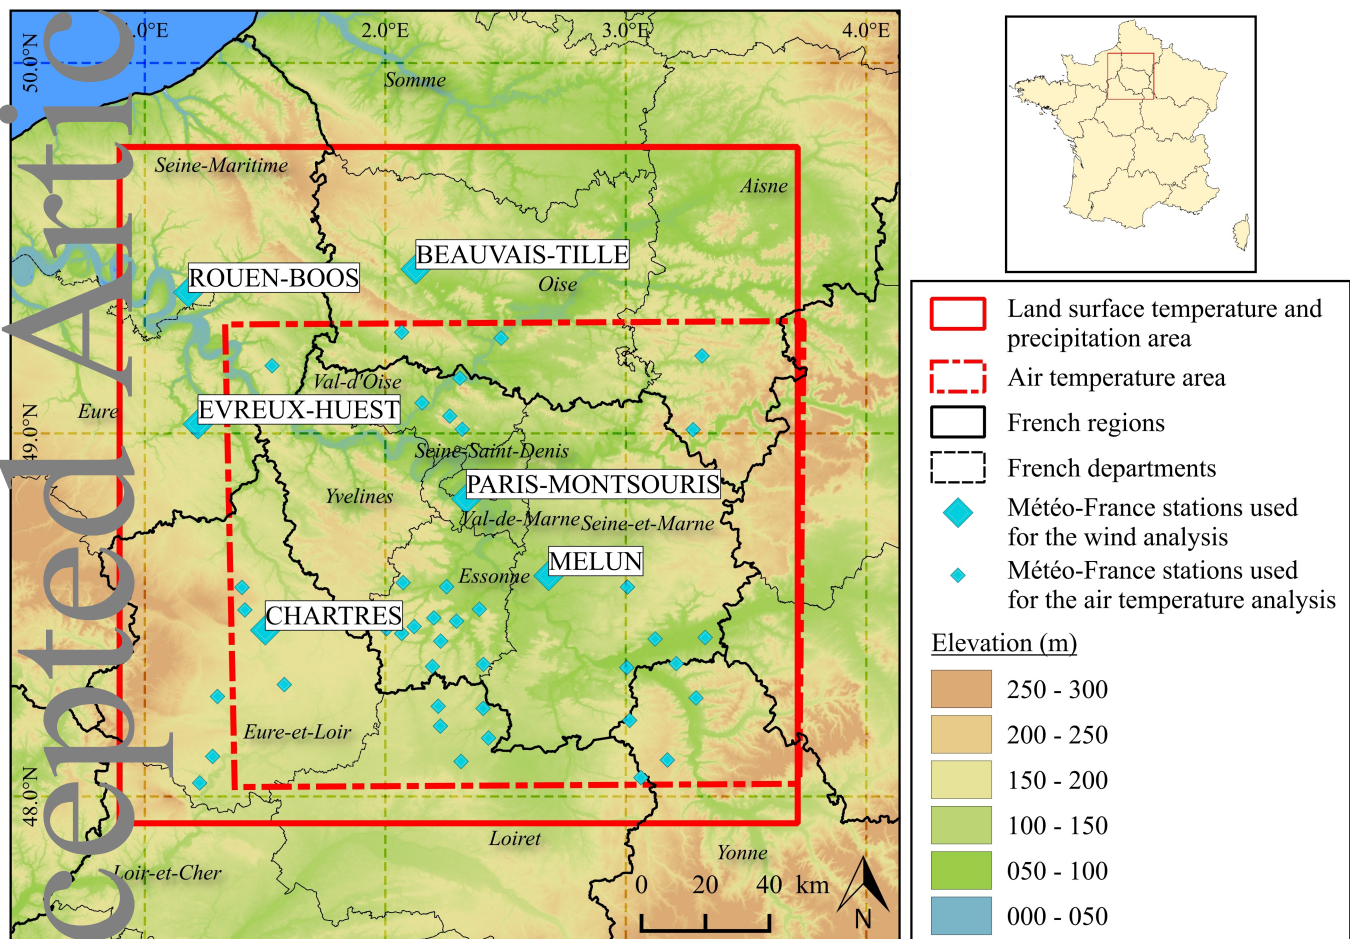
cepted Artic

1.0°E 2.0°E 3.0°E 4.0°E

50.0°N 49.0°N 48.0°N

Somme

Seine-Maritime

Aisne

BEAUVAIS-TILLE

ROUEN-BOOS

Oise

Val-d'Oise

Eure

EVREUX-HUEST

Seine-Saint-Denis

PARIS-MONTSOURIS

Yvelines

Val-de-Marne

Seine-et-Marne

MELUN

Essonne

CHARTRES

Eure-et-Loir

Loiret

Yonne

Loir-et-Cher

0 20 40 km

N

Land surface temperature and precipitation area

Air temperature area

French regions

French departments

Météo-France stations used for the wind analysis

Météo-France stations used for the air temperature analysis

Elevation (m)

250 - 300

200 - 250

150 - 200

100 - 150

050 - 100

000 - 050